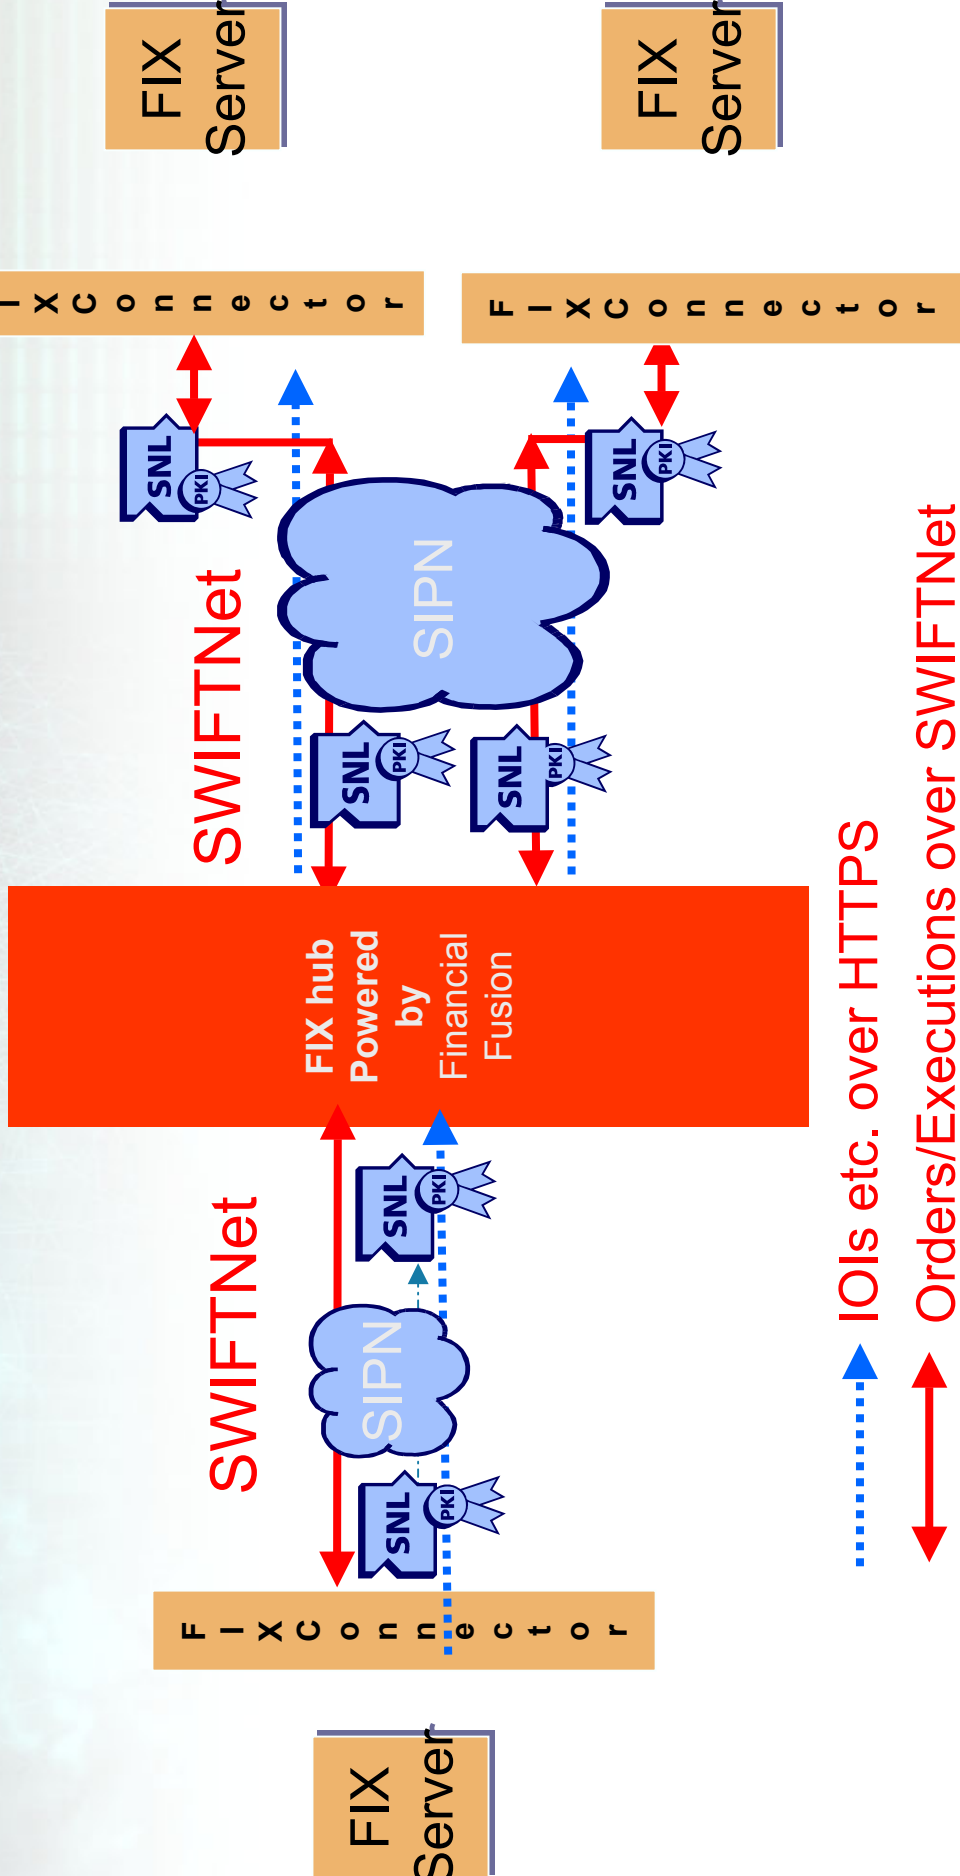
FIX Server

FIX Server

IXConnector

FIXConnector

SNL PKI

SNL PKI

SIPN

SNL PKI

SNL PKI

SWIFTNet

FIX hub Powered by Financial Fusion

SNL PKI

SIPN

SNL PKI

SWIFTNet

FIXConnector

FIX Server

IOIs etc. over HTTPS

Orders/Executions over SWIFTNet